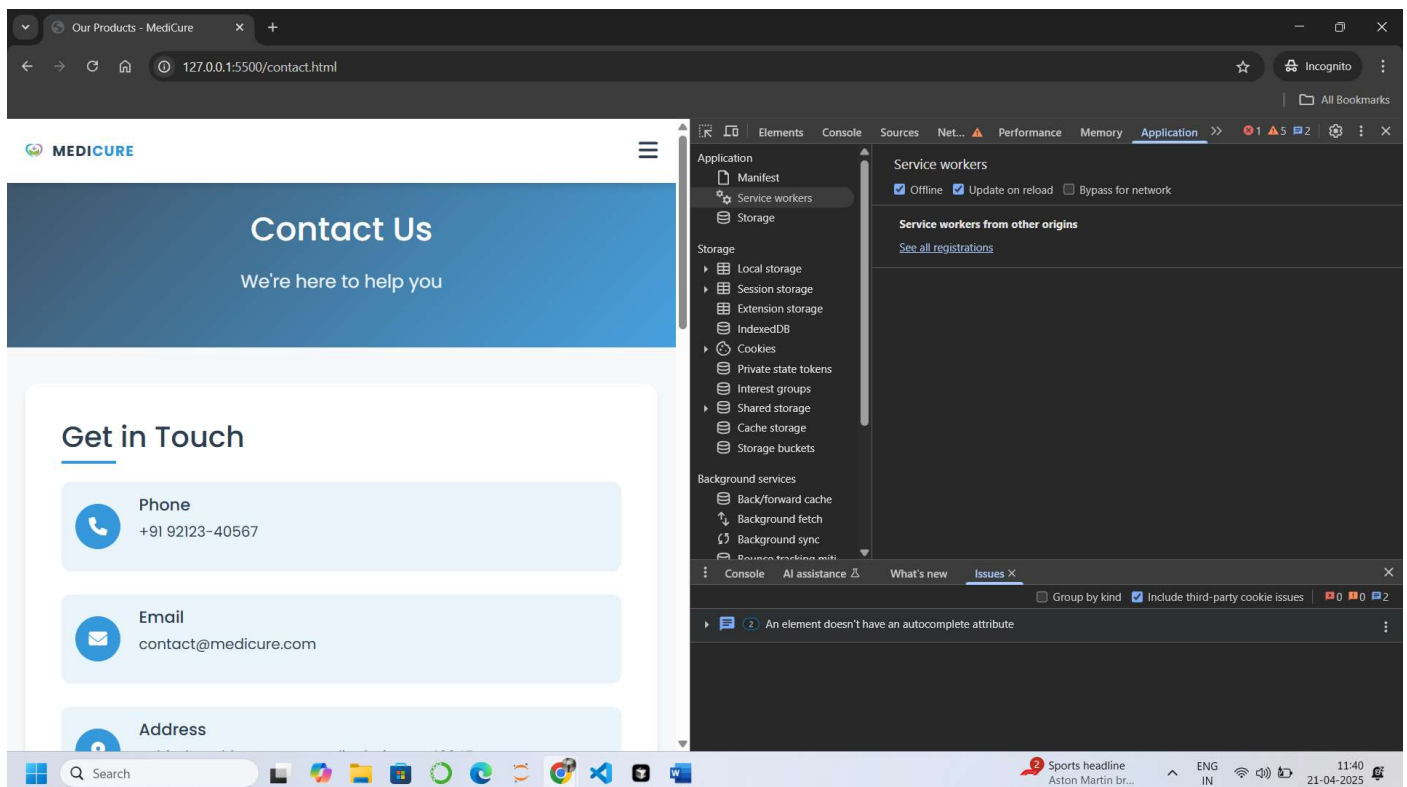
Our Products - MediCure ×
+
127.0.0.1:5500/contact.html
Incognito
All Bookmarks

MEDICURE

Contact Us
We're here to help you

Get in Touch

Phone
+91 92123-40567

Email
contact@medicure.com

Address
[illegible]

Elements Console Sources Net... Performance Memory Application >> 1 5 2

Application
Manifest
Service workers
Storage

Storage
Local storage
Session storage
Extension storage
IndexedDB
Cookies
Private state tokens
Interest groups
Shared storage
Cache storage
Storage buckets

Background services
Back/forward cache
Background fetch
Background sync
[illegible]

Service workers
Offline Update on reload Bypass for network

Service workers from other origins
See all registrations

Console AI assistance What's new Issues ×

Group by kind Include third-party cookie issues 0 0 2

2 An element doesn't have an autocomplete attribute

Search
2 Sports headline Aston Martin br...
ENG IN
11:40 21-04-2025